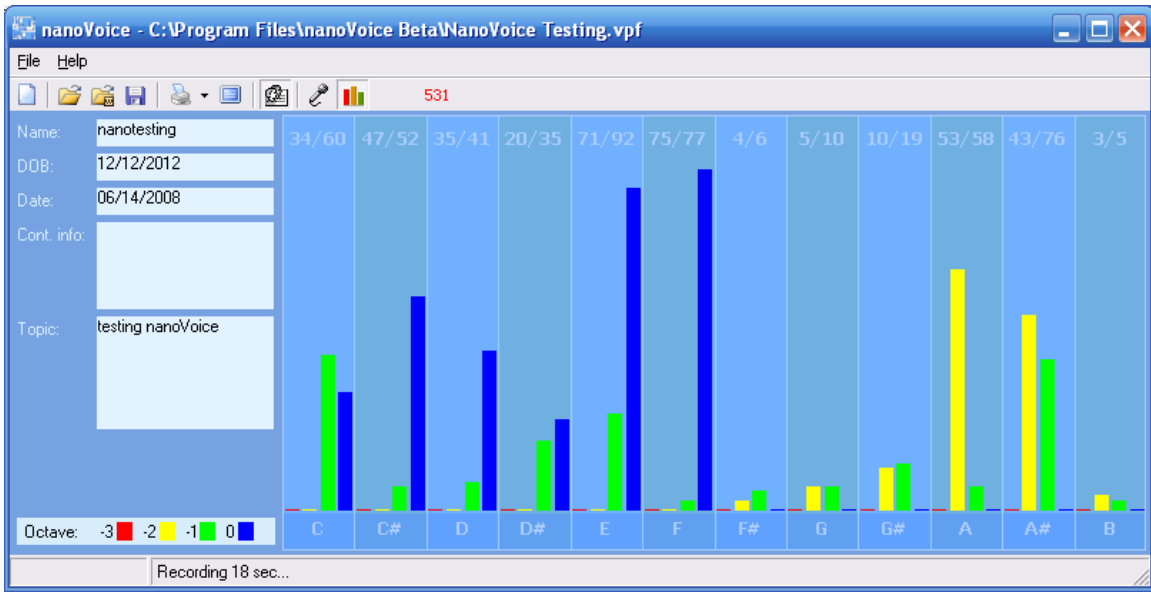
nanoVoice - C:\Program Files\nanoVoice Beta\NanoVoice Testing.vpf

File Help

531

Name: nanotesting
DOB: 12/12/2012
Date: 06/14/2008
Cont. info:
Topic: testing nanoVoice

| 34/60 | 47/52 | 35/41 | 20/35 | 71/92 | 75/77 | 4/6 | 5/10 | 10/19 | 53/58 | 43/76 | 3/5 |
|---|---|---|---|---|---|---|---|---|---|---|---|
| C | C# | D | D# | E | F | F# | G | G# | A | A# | B |

Octave: -3 -2 -1 0

Recording 18 sec...